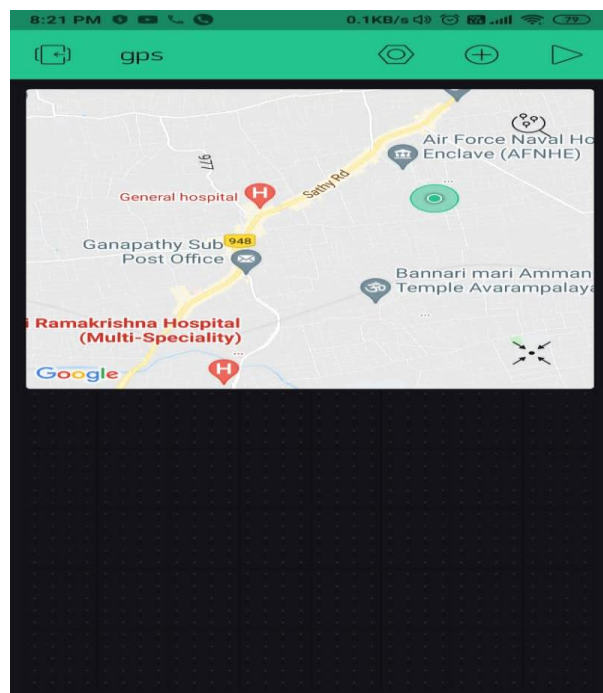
8:21 PM
0.1KB/s 79

gps

Air Force Naval Ho
Enclave (AFNHE)

977

General hospital

Sathy Rd

Ganapathy Sub
Post Office

948

Bannari mari Amman
Temple Avarampalaya

i Ramakrishna Hospital
(Multi-Speciality)

Google